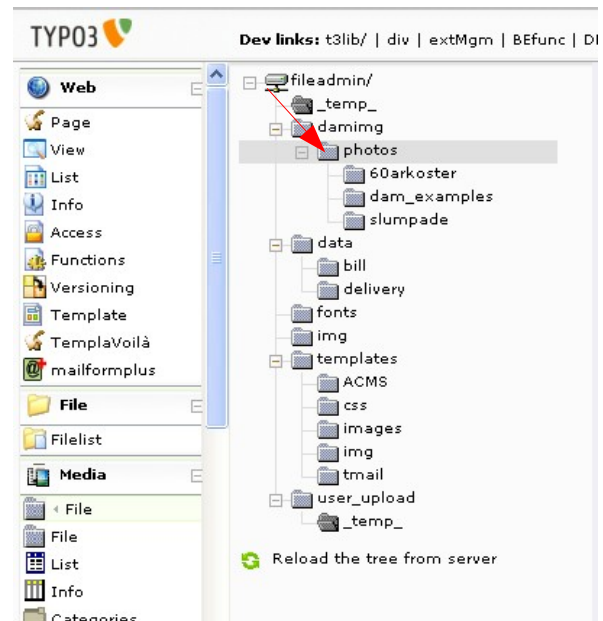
TYPO3

Dev links: t3lib/ | div | extMgm | BEfunc | DI

Web
Page
View
List
Info
Access
Functions
Versioning
Template
TemplaVoilà
mailformplus

File
Filelist

Media
File
File
List
Info
Categories

fileadmin/
_temp_
damimg
photos
60arkoster
dam_examples
slumpade
data
bill
delivery
fonts
img
templates
ACMS
css
images
img
tmail
user_upload
_temp_

Reload the tree from server